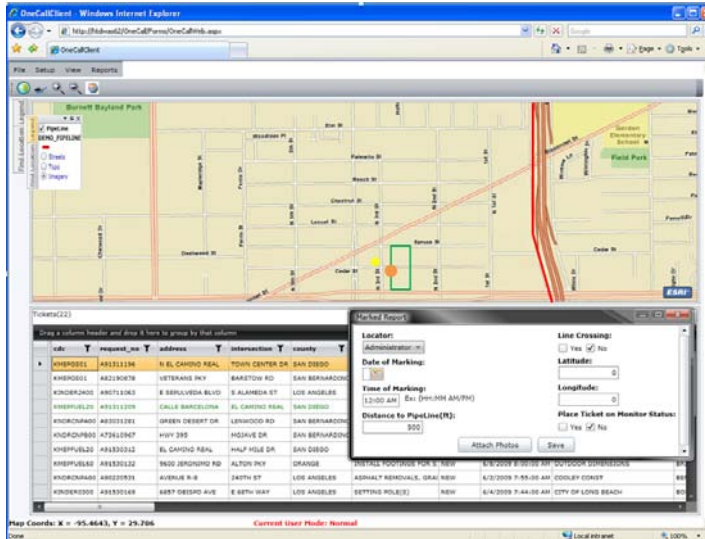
OneCallClient - Windows Internet Explorer

http://hdvas62/OneCall/Forms/OneCallWeb.aspx

OneCallClient

Page ▾ Tools ▾

File Setup View Reports

Burnett Baylond Park

Find Locations Legend

PipeLine
DEMO_PIPELINE

Streets
Topo
Imagery

Woodrow Pl
Palmetto St
Beach St
Chestnut St
Locust St
Cedar St
Spruce St
Gordon Elementary School
Field Park
Cedar St
Driftwood St

ESRI

Tickets(22)

Drag a column header and drop it here to group by that column

| cdc | request_no | address | intersection | county |
|---|---|---|---|---|
| KMEPG001 | A91311196 | N EL CAMINO REAL | TOWN CENTER DR | SAN DIEGO |
| KMEPG001 | A82190878 | VETERANS PKY | BARSTOW RD | SAN BERNARDINO |
| KINDER2400 | A90711063 | E SEPULVEDA BLVD | S ALAMEDA ST | LOS ANGELES |
| KMEPFUEL20 | A91311209 | CALLE BARCELONA | EL CAMINO REAL | SAN DIEGO |
| KNDRCNPA00 | A83031281 | GREEN DESERT DR | LENWOOD RD | SAN BERNARDINO |
| KNDRCNPB00 | A72610967 | HWY 395 | MOJAVE DR | SAN BERNARDINO |
| KMEPG001 | A91530312 | EL CAMINO REAL | HALF MILE DR | SAN DIEGO |
| KMEPFUEL60 | A91530132 | 9600 JERONIMO RD | ALTON PKY | ORANGE |
| KMEPFUEL20 | A90220931 | AVENUE R-8 | 240TH ST | LOS ANGELES |
| KINDER2300 | A91530169 | 6857 DEISRO AVE | E 69TH WAY | LOS ANGELES |

INSTALL FOOTINGS FOR S NEW 6/8/2009 8:00:00 AM OUTDOOR DIMENSIONS
ASPHALT REMOVALS, GRAI NEW 6/2/2009 7:55:00 AM COOLEY CONST
SETTING POLE(S) NEW 6/4/2009 7:44:00 AM CITY OF LONG BEACH

Marked Report

Locator:
Administrator

Date of Marking:

Time of Marking:
12:00 AM Ex: (HH:MM AM/PM)

Distance to PipeLine(ft):
500

Line Crossing:
Yes No

Latitude:
0

Longitude:
0

Place Ticket on Monitor Status:
Yes No

Attach Photos Save

Map Coords: X = -95.4643, Y = 29.706 Current User Mode: Normal

Done Local intranet 100%